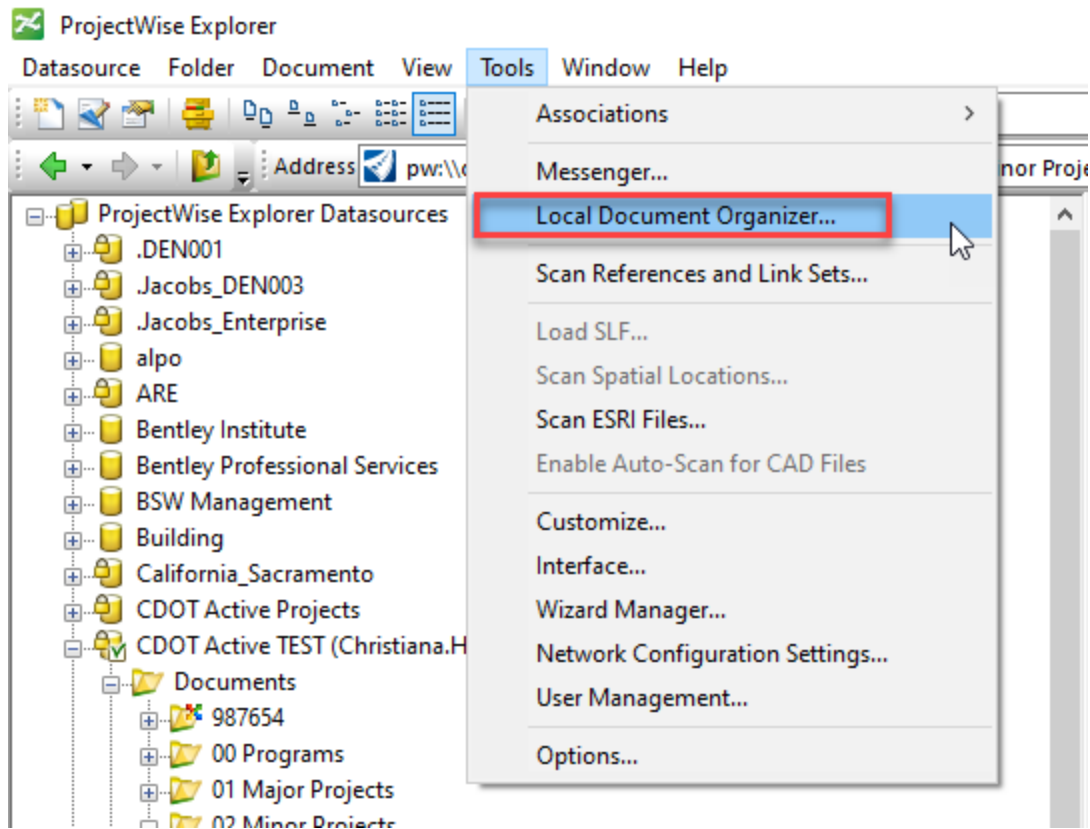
ProjectWise Explorer

Datasource Folder Document View Tools Window Help

Address pw:\\c

nor Proje

ProjectWise Explorer Datasources
.DEN001
.Jacobs_DEN003
.Jacobs_Enterprise
alpo
ARE
Bentley Institute
Bentley Professional Services
BSW Management
Building
California_Sacramento
CDOT Active Projects
CDOT Active TEST (Christiana.H
Documents
987654
00 Programs
01 Major Projects
02 Minor Projects

Associations >
Messenger...
Local Document Organizer...
Scan References and Link Sets...
Load SLF...
Scan Spatial Locations...
Scan ESRI Files...
Enable Auto-Scan for CAD Files
Customize...
Interface...
Wizard Manager...
Network Configuration Settings...
User Management...
Options...